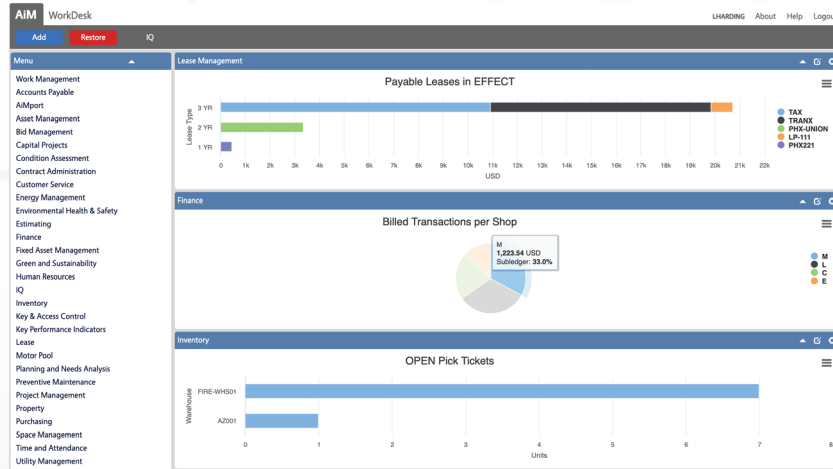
AiM WorkDesk

LHARDING About Help Logout

Add Restore IQ

Menu

Work Management
Accounts Payable
AiMport
Asset Management
Bid Management
Capital Projects
Condition Assessment
Contract Administration
Customer Service
Energy Management
Environmental Health & Safety
Estimating
Finance
Fixed Asset Management
Green and Sustainability
Human Resources
IQ
Inventory
Key & Access Control
Key Performance Indicators
Lease
Motor Pool
Planning and Needs Analysis
Preventive Maintenance
Project Management
Property
Purchasing
Space Management
Time and Attendance
Utility Management

Lease Management

Payable Leases in EFFECT

Lease Type

3 YR
2 YR
1 YR

0 1k 2k 3k 4k 5k 6k 7k 8k 9k 10k 11k 12k 13k 14k 15k 16k 17k 18k 19k 20k 21k 22k

USD

TAX
TRANX
PHX-UNION
LP-111
PHX221

Finance

Billed Transactions per Shop

M
1,223.54 USD
Subledger: 33.0%

M
L
C
E

Inventory

OPEN Pick Tickets

Warehouse

FIRE-WHS01
AZ001

0 1 2 3 4 5 6 7 8

Units